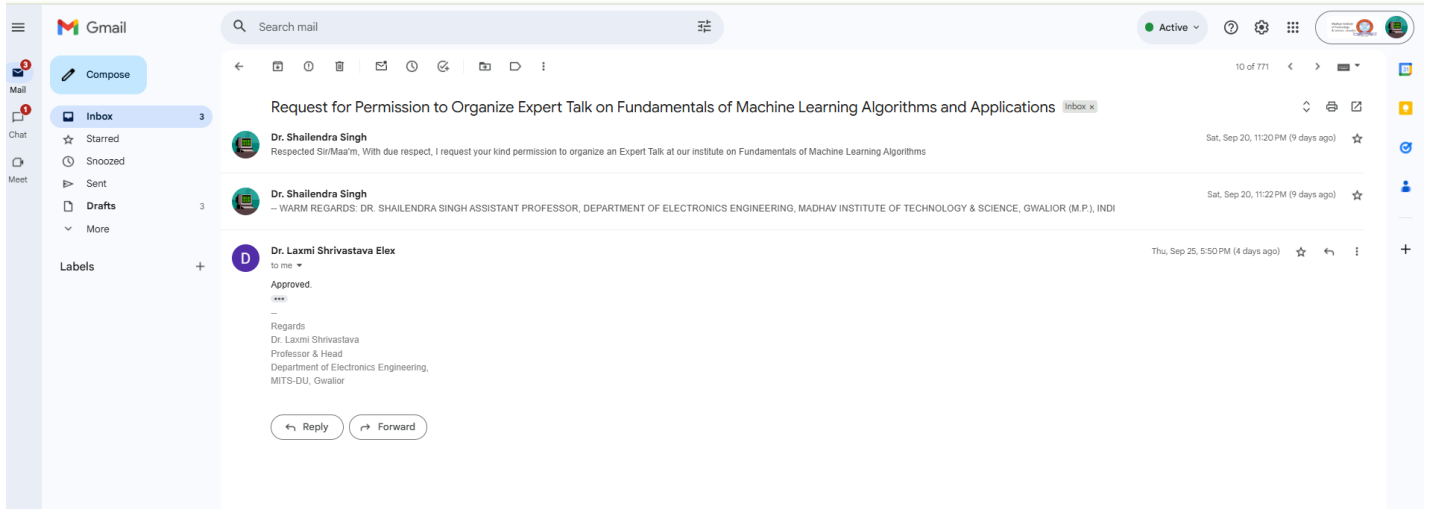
Gmail

Search mail

Active

3
Mail

1
Chat

Meet

Compose

Inbox 3
Starred
Snoozed
Sent
Drafts 3
More

Labels +

10 of 771

Request for Permission to Organize Expert Talk on Fundamentals of Machine Learning Algorithms and Applications Inbox ×

Dr. Shailendra Singh
Respected Sir/Maa'm, With due respect, I request your kind permission to organize an Expert Talk at our institute on Fundamentals of Machine Learning Algorithms
Sat, Sep 20, 11:20 PM (9 days ago)

Dr. Shailendra Singh
-- WARM REGARDS: DR. SHAILENDRA SINGH ASSISTANT PROFESSOR, DEPARTMENT OF ELECTRONICS ENGINEERING, MADHAV INSTITUTE OF TECHNOLOGY & SCIENCE, GWALIOR (M.P.), INDI
Sat, Sep 20, 11:22 PM (9 days ago)

D
Dr. Laxmi Shrivastava Elex
to me
Thu, Sep 25, 5:50 PM (4 days ago)

Approved.

--
Regards
Dr. Laxmi Shrivastava
Professor & Head
Department of Electronics Engineering,
MITS-DU, Gwalior

Reply
Forward